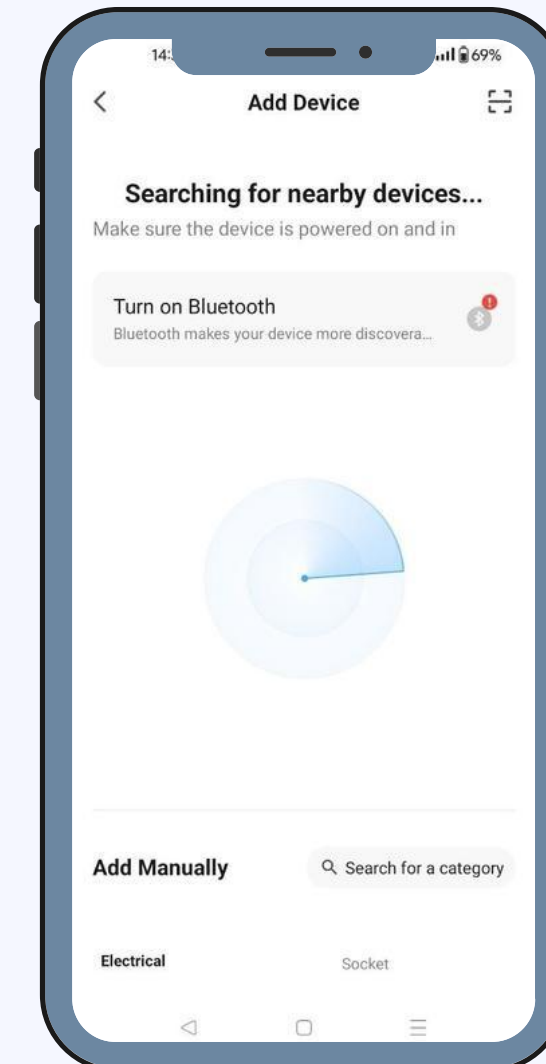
14:

69%

Add Device

Searching for nearby devices...

Make sure the device is powered on and in

Turn on Bluetooth

Bluetooth makes your device more discovera...

Add Manually

Search for a category

Electrical

Socket